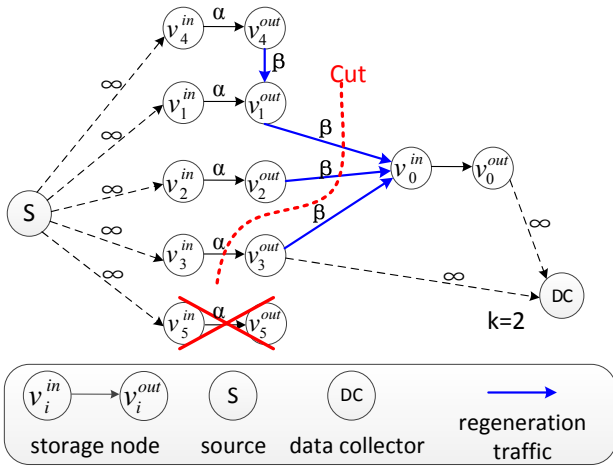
$v_4^{in}$ α $v_4^{out}$

β

Cut

$v_1^{in}$ α $v_1^{out}$

β

$\infty$

$\infty$

$v_2^{in}$ α $v_2^{out}$ β $v_0^{in}$ $v_0^{out}$

S

$\infty$

β

$\infty$

$v_3^{in}$ α $v_3^{out}$

$\infty$

$\infty$

$\infty$

DC

$v_5^{in}$ α $v_5^{out}$

k=2

$v_i^{in}$ $v_i^{out}$ S DC

storage node source data collector regeneration traffic